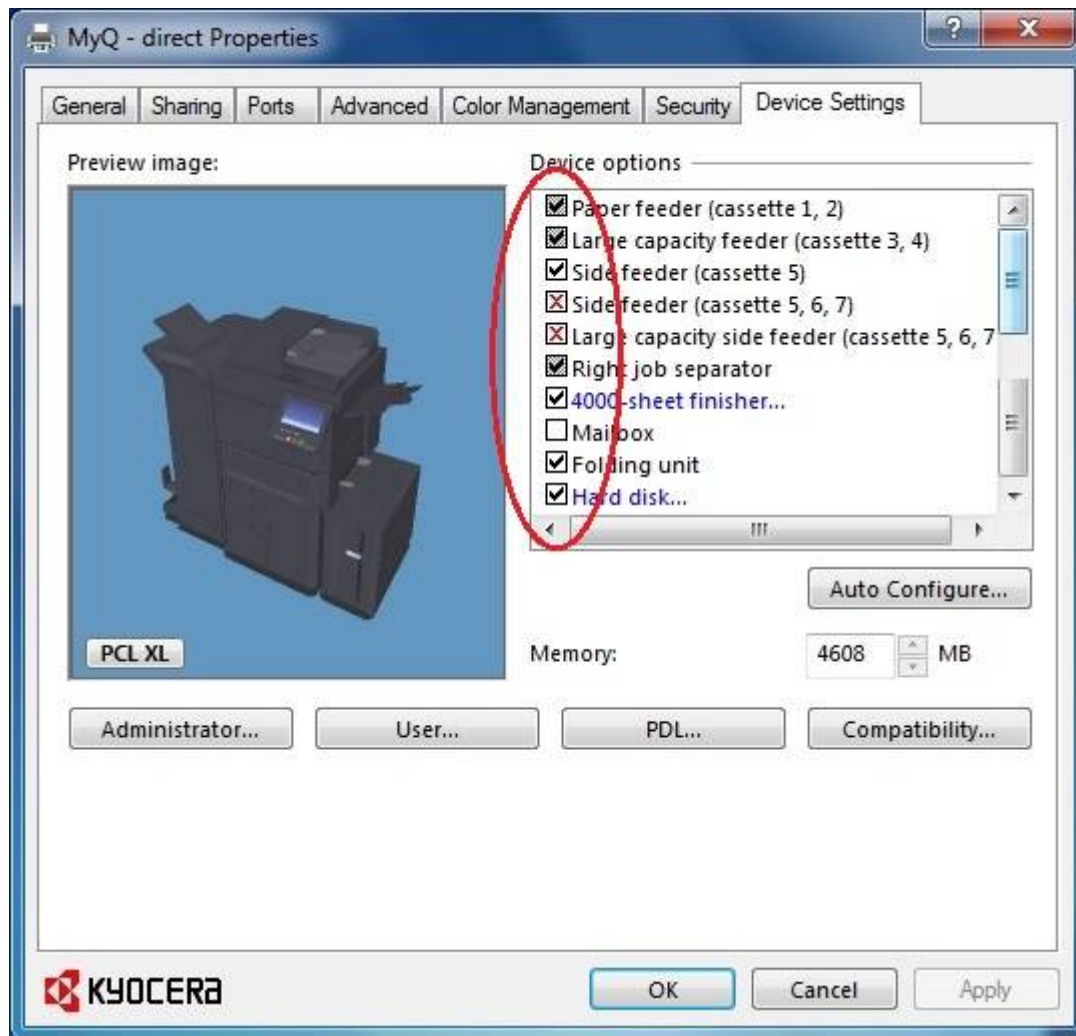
MyQ - direct Properties

General | Sharing | Ports | Advanced | Color Management | Security | Device Settings

Preview image:

PCL XL

Device options

Paper feeder (cassette 1, 2)
Large capacity feeder (cassette 3, 4)
Side feeder (cassette 5)
Side feeder (cassette 5, 6, 7)
Large capacity side feeder (cassette 5, 6, 7
Right job separator
4000-sheet finisher...
Mailbox
Folding unit
Hard disk...

Auto Configure...

Memory: 4608 MB

Administrator... | User... | PDL... | Compatibility...

KYOCERA

OK | Cancel | Apply